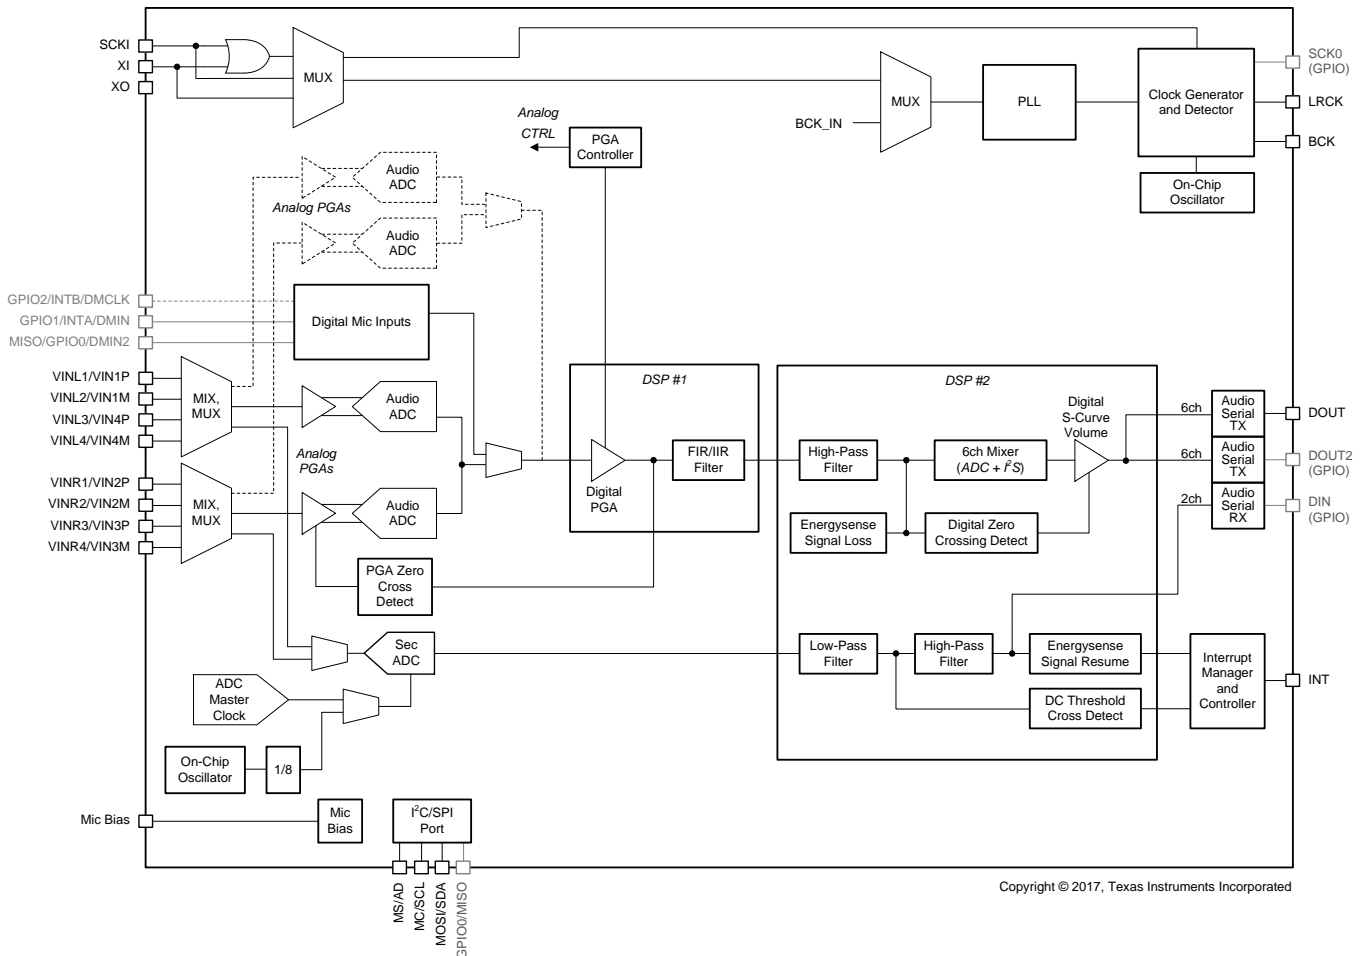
SCKI
XI
XO
MUX
MUX
BCK_IN
PLL
Clock Generator and Detector
SCK0 (GPIO)
LRCK
BCK
On-Chip Oscillator
Analog CTRL
PGA Controller
Audio ADC
Audio ADC
Analog PGAs
GPIO2/INTB/DMCLK
GPIO1/INTA/DMIN
MISO/GPIO0/DMIN2
Digital Mic Inputs
VINL1/VIN1P
VINL2/VIN1M
VINL3/VIN4P
VINL4/VIN4M
MIX, MUX
Audio ADC
Analog PGAs
VINR1/VIN2P
VINR2/VIN2M
VINR3/VIN3P
VINR4/VIN3M
MIX, MUX
Audio ADC
PGA Zero Cross Detect
DSP #1
Digital PGA
FIR/IIR Filter
DSP #2
High-Pass Filter
6ch Mixer ($ADC + I^2S$)
Digital S-Curve Volume
Energysense Signal Loss
Digital Zero Crossing Detect
6ch
6ch
2ch
Audio Serial TX
Audio Serial TX
Audio Serial RX
DOUT
DOUT2 (GPIO)
DIN (GPIO)
Sec ADC
Low-Pass Filter
High-Pass Filter
Energysense Signal Resume
DC Threshold Cross Detect
Interrupt Manager and Controller
INT
ADC Master Clock
On-Chip Oscillator
1/8
Mic Bias
Mic Bias
$I^2C$/SPI Port
MS/AD
MC/SCL
MOSI/SDA
GPIO0/MISO
Copyright © 2017, Texas Instruments Incorporated